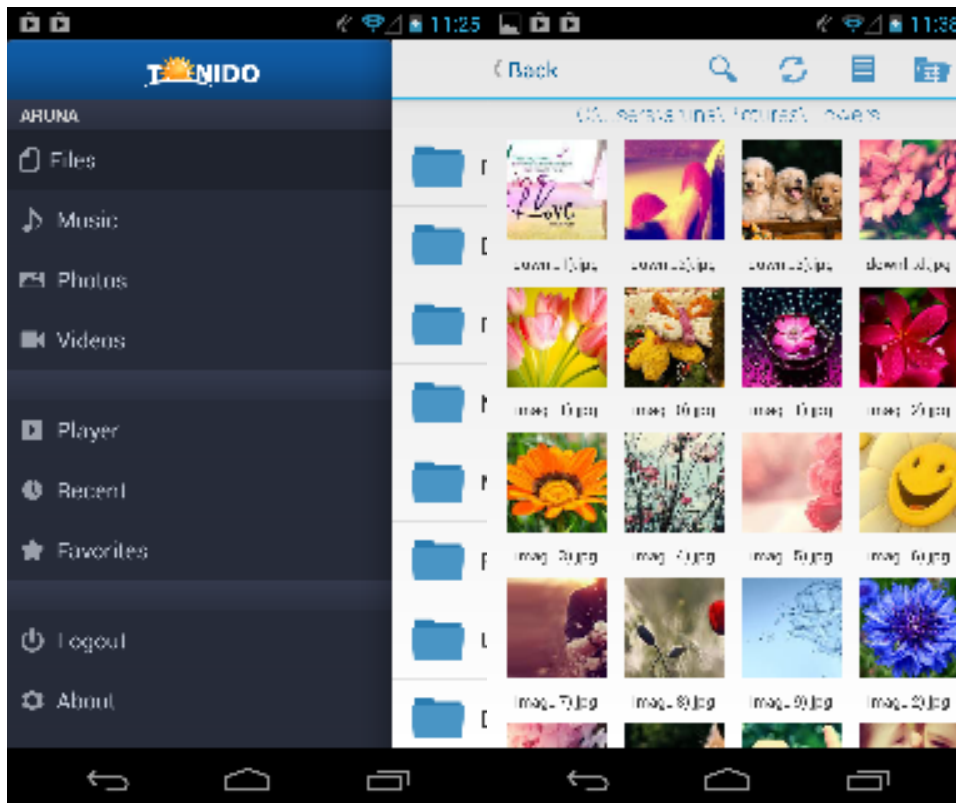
11:25

11:38

TONIDO

ARUNA

Files

Music

Photos

Videos

Player

Recent

Favorites

Logout

About

Back

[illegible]

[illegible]

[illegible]

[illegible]

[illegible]

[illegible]

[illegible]

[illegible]

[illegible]

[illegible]

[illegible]

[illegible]

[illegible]

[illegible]

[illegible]

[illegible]

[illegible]

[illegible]

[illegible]

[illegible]

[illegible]

image_7).jpg

image_8).jpg

image_9).jpg

image_2).jpg